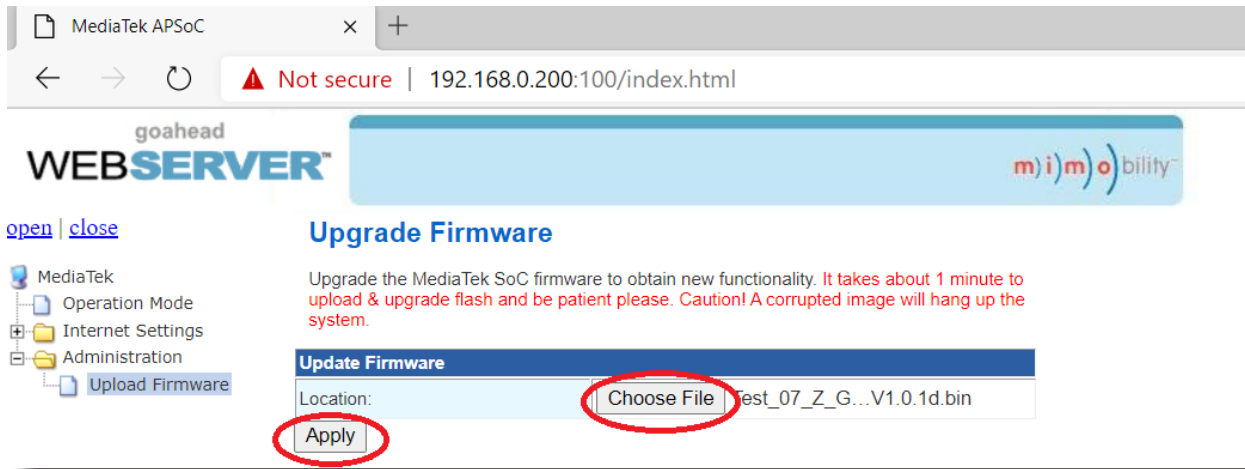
MediaTek APSoC ×
+

Not secure | 192.168.0.200:100/index.html

goahead
WEBSERVER™

m)i)m)o)bility™

open | close

MediaTek
Operation Mode
Internet Settings
Administration
Upload Firmware

Upgrade Firmware

Upgrade the MediaTek SoC firmware to obtain new functionality. It takes about 1 minute to upload & upgrade flash and be patient please. Caution! A corrupted image will hang up the system.

| Update Firmware | |
|---|---|
| Location: | Choose File Test_07_Z_G…V1.0.1d.bin |

Apply